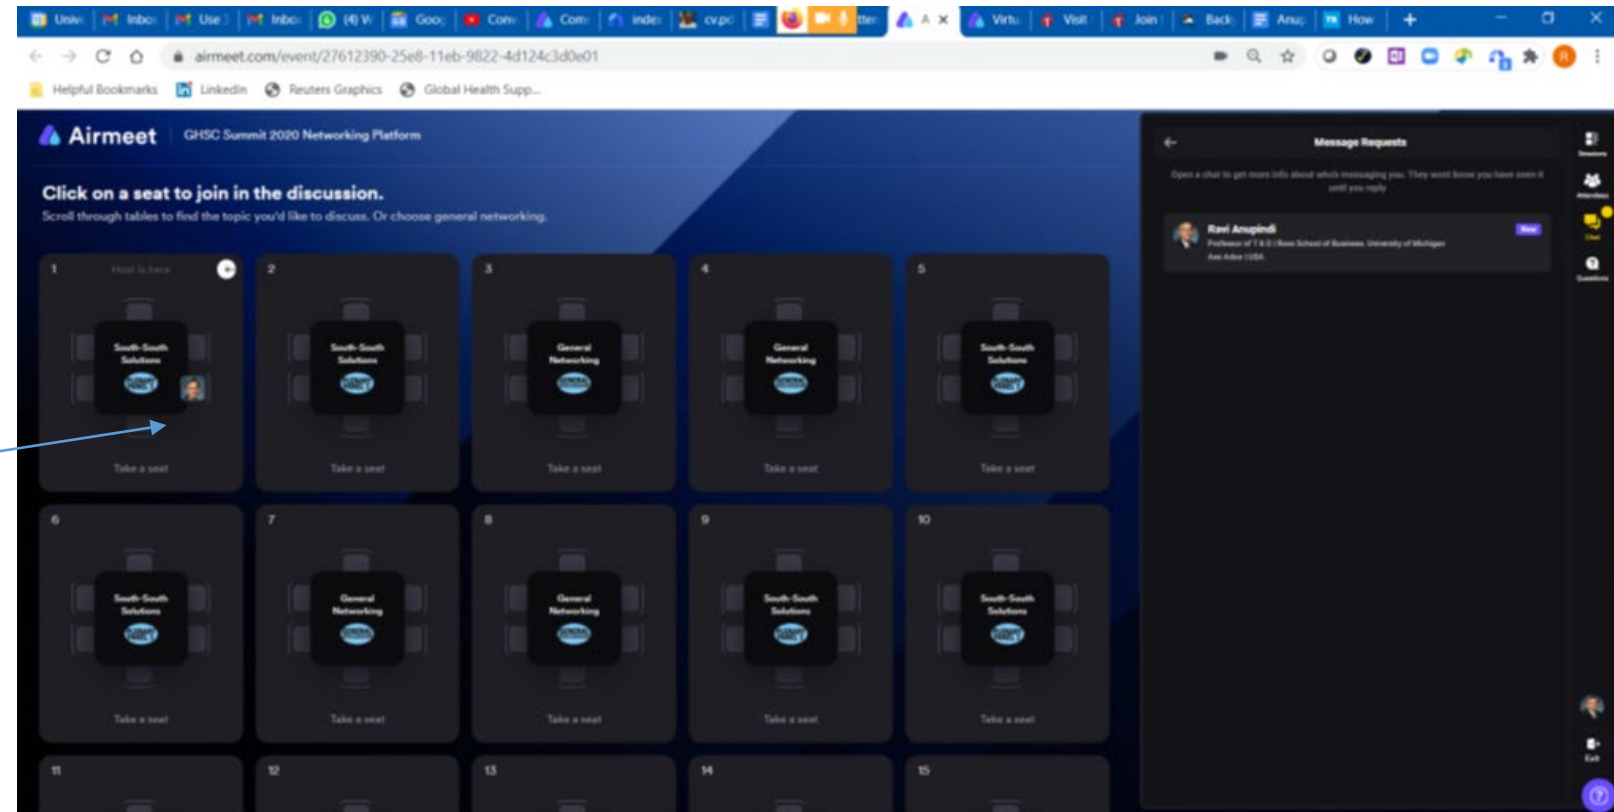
Univ | Inbo | Use | Inbo | (4) W | Goo | Con | Com | inde | cv.pd | tter | A × | Virtu | Visit | Join | Back | Anu | How | +

airmeet.com/event/27612390-25e8-11eb-9822-4d124c3d0e01

Helpful Bookmarks | LinkedIn | Reuters Graphics | Global Health Supp...

Airmeet | GHSC Summit 2020 Networking Platform

Click on a seat to join in the discussion.

Scroll through tables to find the topic you'd like to discuss. Or choose general networking.

| 1 Host is here | 2 | 3 | 4 | 5 |
|---|---|---|---|---|
| South-South Solutions | South-South Solutions | General Networking | General Networking | South-South Solutions |
| Take a seat | Take a seat | Take a seat | Take a seat | Take a seat |

| 6 | 7 | 8 | 9 | 10 |
|---|---|---|---|---|
| South-South Solutions | General Networking | General Networking | South-South Solutions | South-South Solutions |
| Take a seat | Take a seat | Take a seat | Take a seat | Take a seat |

11 | 12 | 13 | 14 | 15

Message Requests

Open a chat to get more info about who's messaging you. They won't know you have seen it until you reply

Ravi Anupindi
New
Professor of T & O | Ross School of Business, University of Michigan
Ann Arbor | USA

Sessions
Attendees
Chat
Questions
Exit